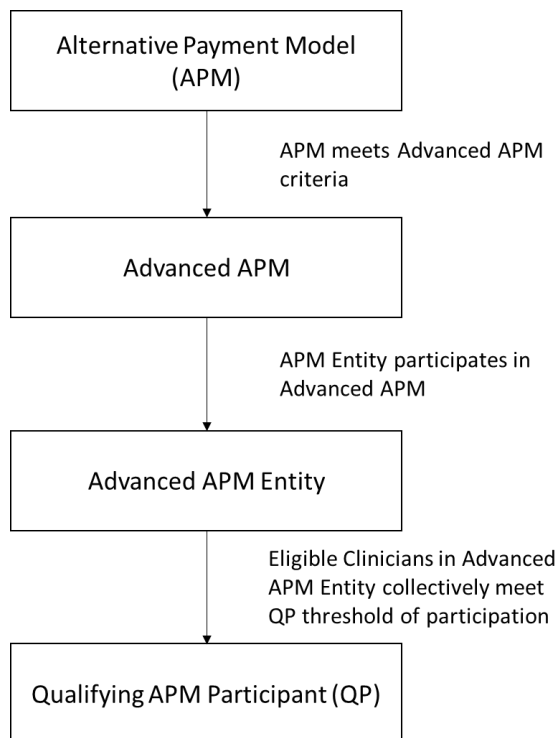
Alternative Payment Model (APM)

APM meets Advanced APM criteria

Advanced APM

APM Entity participates in Advanced APM

Advanced APM Entity

Eligible Clinicians in Advanced APM Entity collectively meet QP threshold of participation

Qualifying APM Participant (QP)